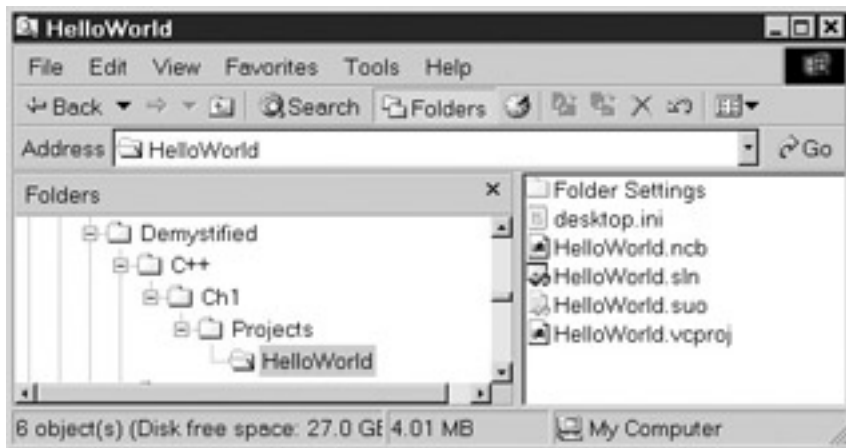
HelloWorld

File Edit View Favorites Tools Help

Back Search Folders

Address HelloWorld Go

Folders ×

Demystified
C++
Ch1
Projects
HelloWorld

Folder Settings
desktop.ini
HelloWorld.ncb
HelloWorld.sln
HelloWorld.suo
HelloWorld.vcproj

6 object(s) (Disk free space: 27.0 GE 4.01 MB My Computer